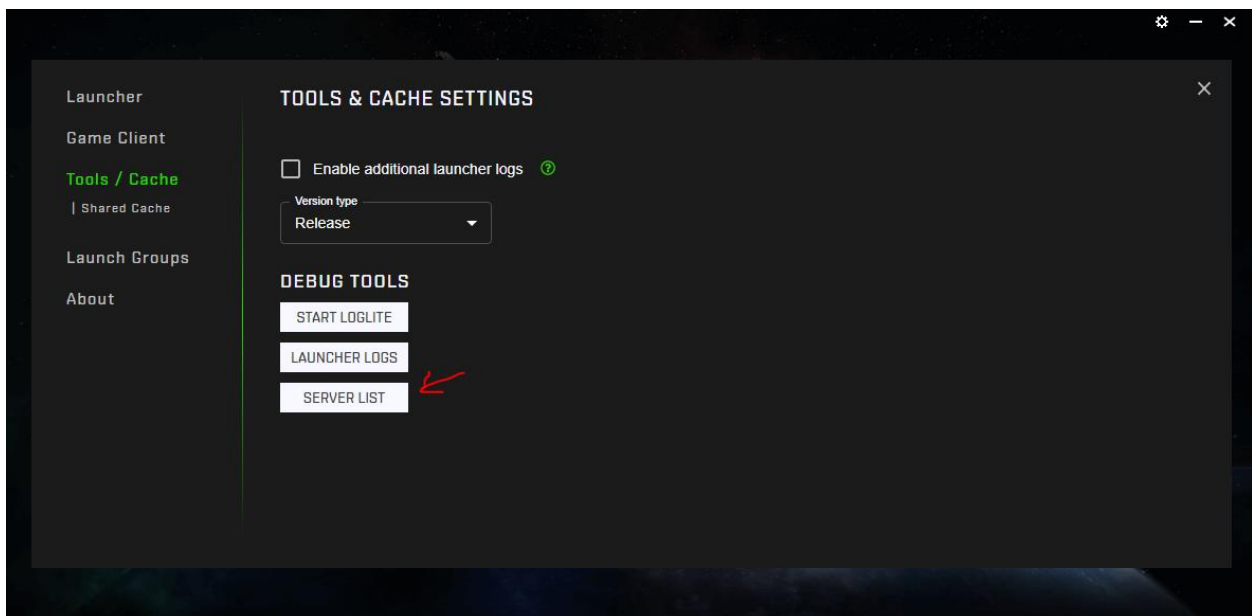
Launcher
Game Client
Tools / Cache
| Shared Cache
Launch Groups
About

TOOLS & CACHE SETTINGS

Enable additional launcher logs

Version type
Release

DEBUG TOOLS

START LOGLITE

LAUNCHER LOGS

SERVER LIST